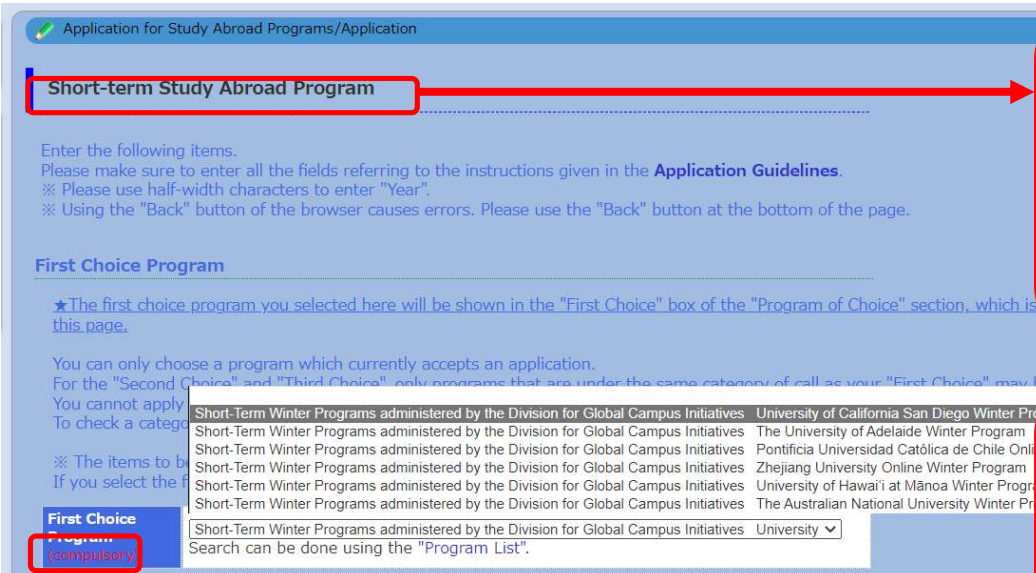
Application for Study Abroad Programs/Application

Short-term Study Abroad Program

Enter the following items.
Please make sure to enter all the fields referring to the instructions given in the Application Guidelines.
※ Please use half-width characters to enter "Year".
※ Using the "Back" button of the browser causes errors. Please use the "Back" button at the bottom of the page.

First Choice Program

★The first choice program you selected here will be shown in the "First Choice" box of the "Program of Choice" section, which is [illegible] this page.

You can only choose a program which currently accepts an application.
For the "Second Choice" and "Third Choice", only programs that are under the same category of call as your "First Choice" may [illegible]
You cannot apply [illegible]
To check a catego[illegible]

※ The items to b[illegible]
If you select the f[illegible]

Short-Term Winter Programs administered by the Division for Global Campus Initiatives University of California San Diego Winter Pro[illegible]
Short-Term Winter Programs administered by the Division for Global Campus Initiatives The University of Adelaide Winter Program
Short-Term Winter Programs administered by the Division for Global Campus Initiatives Pontificia Universidad Católica de Chile Onli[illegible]
Short-Term Winter Programs administered by the Division for Global Campus Initiatives Zhejiang University Online Winter Program
Short-Term Winter Programs administered by the Division for Global Campus Initiatives University of Hawaiʻi at Mānoa Winter Progra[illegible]
Short-Term Winter Programs administered by the Division for Global Campus Initiatives The Australian National University Winter Pr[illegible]

First Choice Program (compulsory)

Short-Term Winter Programs administered by the Division for Global Campus Initiatives University
Search can be done using the "Program List".